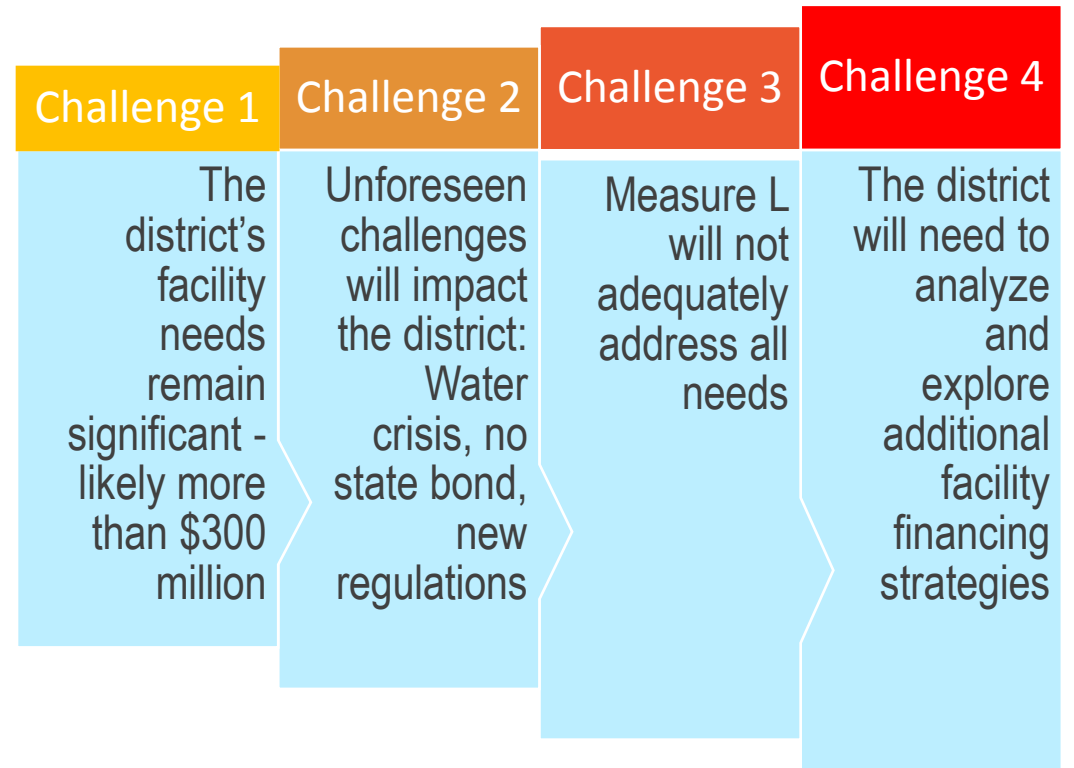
Challenge 1

The district's facility needs remain significant - likely more than \$300 million

Challenge 2

Unforeseen challenges will impact the district: Water crisis, no state bond, new regulations

Challenge 3

Measure L will not adequately address all needs

Challenge 4

The district will need to analyze and explore additional facility financing strategies